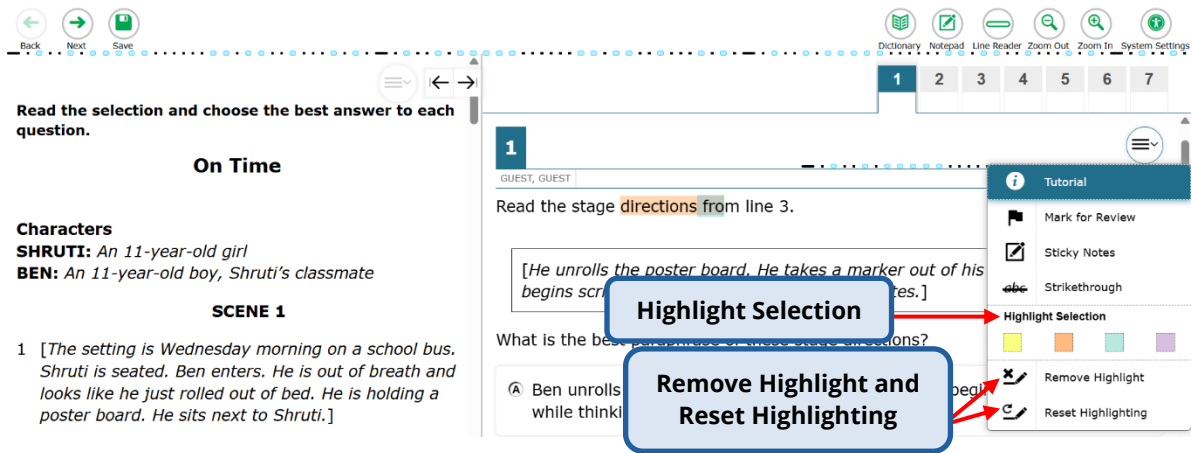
Back Next Save

Dictionary Notepad Line Reader Zoom Out Zoom In System Settings

Read the selection and choose the best answer to each question.

On Time

Characters
SHRUTI: An 11-year-old girl
BEN: An 11-year-old boy, Shruti's classmate

SCENE 1

1 [The setting is Wednesday morning on a school bus. Shruti is seated. Ben enters. He is out of breath and looks like he just rolled out of bed. He is holding a poster board. He sits next to Shruti.]

1 2 3 4 5 6 7

1

GUEST, GUEST

Read the stage directions from line 3.

[He unrolls the poster board. He takes a marker out of his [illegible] begins scri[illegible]tes.]

What is the best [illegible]

Ⓐ Ben unrolls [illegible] begi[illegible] while thinki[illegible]

Tutorial

Mark for Review

Sticky Notes

Strikethrough

Highlight Selection

Remove Highlight

Reset Highlighting

Highlight Selection

Remove Highlight and Reset Highlighting